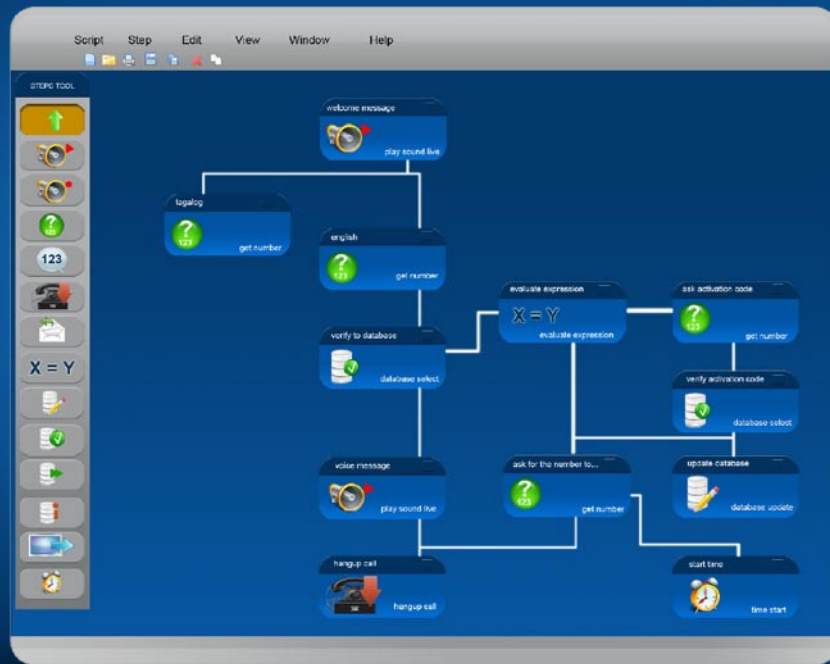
Script Step Edit View Window Help

STEPS TOOL

123

X = Y

welcome message
play sound live

tagalog
123
get number

english
123
get number

verify to database
database select

evaluate expression
X = Y
evaluate expression

ask activation code
123
get number

verify activation code
database select

voice message
play sound live

ask for the number to...
123
get number

update database
database update

hangup call
hangup call

start time
time start